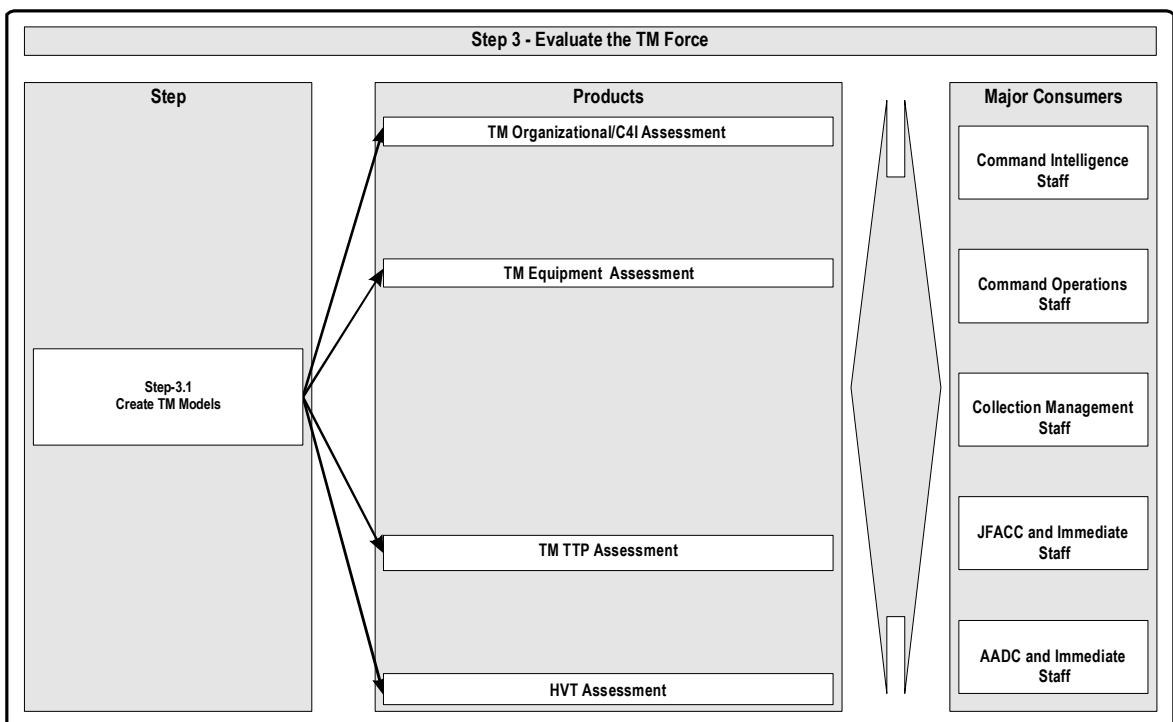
Step 3 - Evaluate the TM Force

Step

Step-3.1
Create TM Models

Products

TM Organizational/C4I Assessment

TM Equipment Assessment

TM TTP Assessment

HVT Assessment

Major Consumers

Command Intelligence Staff

Command Operations Staff

Collection Management Staff

JFACC and Immediate Staff

AADC and Immediate Staff